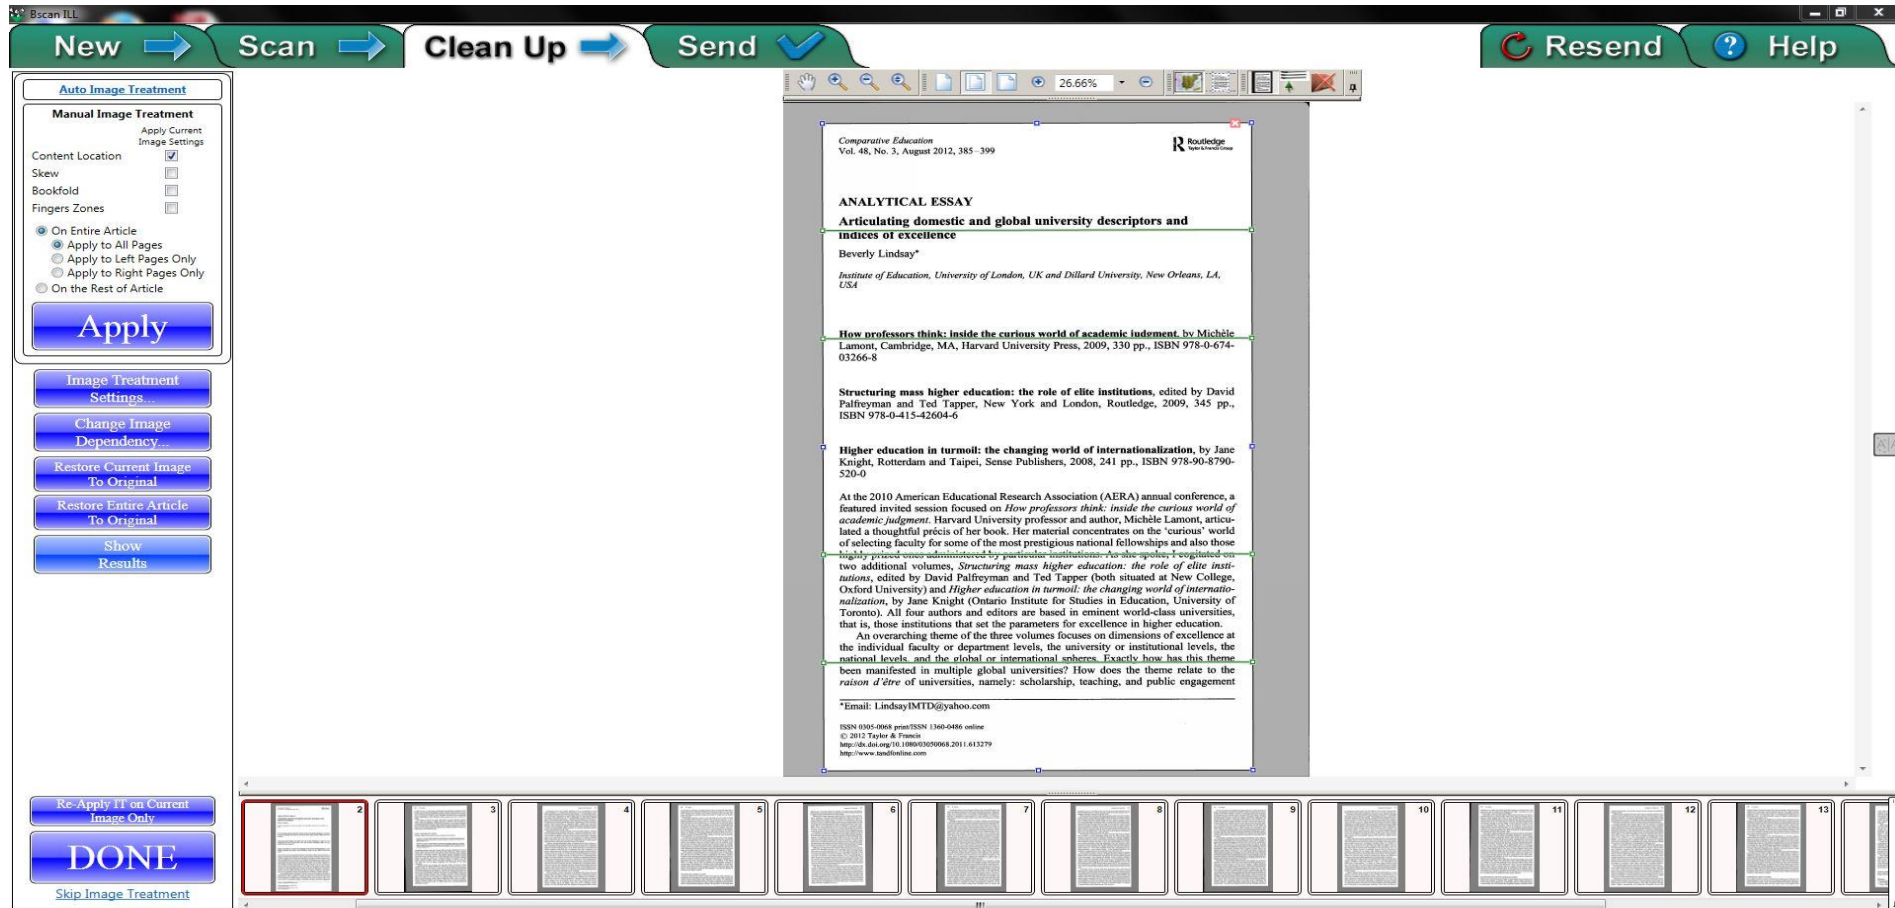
Bscan ILL

New Scan Clean Up Send

Resend Help

Auto Image Treatment

Manual Image Treatment

Apply Current Image Settings

Content Location
Skew
Bookfold
Fingers Zones

On Entire Article
Apply to All Pages
Apply to Left Pages Only
Apply to Right Pages Only
On the Rest of Article

Apply

Image Treatment Settings...

Change Image Dependency...

Restore Current Image To Original

Restore Entire Article To Original

Show Results

Re-Apply IT on Current Image Only

DONE

Skip Image Treatment

26.66%

*Comparative Education*
Vol. 48, No. 3, August 2012, 385–399

Routledge

ANALYTICAL ESSAY

Articulating domestic and global university descriptors and indices of excellence

Beverly Lindsay*

*Institute of Education, University of London, UK and Dillard University, New Orleans, LA, USA*

**How professors think: inside the curious world of academic judgement**, by Michèle Lamont, Cambridge, MA, Harvard University Press, 2009, 330 pp., ISBN 978-0-674-03266-8

**Structuring mass higher education: the role of elite institutions**, edited by David Palfreyman and Ted Tapper, New York and London, Routledge, 2009, 345 pp., ISBN 978-0-415-42604-6

**Higher education in turmoil: the changing world of internationalization**, by Jane Knight, Rotterdam and Taipei, Sense Publishers, 2008, 241 pp., ISBN 978-90-8790-520-0

At the 2010 American Educational Research Association (AERA) annual conference, a featured invited session focused on *How professors think: inside the curious world of academic judgment*. Harvard University professor and author, Michèle Lamont, articulated a thoughtful précis of her book. Her material concentrates on the 'curious' world of selecting faculty for some of the most prestigious national fellowships and also those highly prized ones administered by particular institutions. As she spoke, I cogitated on two additional volumes, *Structuring mass higher education: the role of elite institutions*, edited by David Palfreyman and Ted Tapper (both situated at New College, Oxford University) and *Higher education in turmoil: the changing world of internationalization*, by Jane Knight (Ontario Institute for Studies in Education, University of Toronto). All four authors and editors are based in eminent world-class universities, that is, those institutions that set the parameters for excellence in higher education.

An overarching theme of the three volumes focuses on dimensions of excellence at the individual faculty or department levels, the university or institutional levels, the national levels, and the global or international spheres. Exactly how has this theme been manifested in multiple global universities? How does the theme relate to the *raison d'être* of universities, namely: scholarship, teaching, and public engagement

*Email: LindsayIMTD@yahoo.com

ISSN 0305-0068 print/ISSN 1360-0486 online
© 2012 Taylor & Francis
http://dx.doi.org/10.1080/03050068.2011.613279
http://www.tandfonline.com

2 3 4 5 6 7 8 9 10 11 12 13